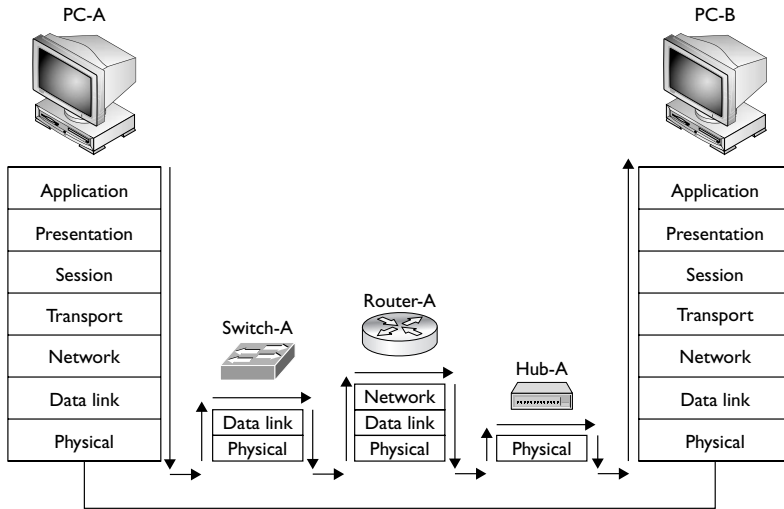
PC-A

Application
Presentation
Session
Transport
Network
Data link
Physical

Switch-A

Data link
Physical

Router-A

Network
Data link
Physical

Hub-A

Physical

PC-B

Application
Presentation
Session
Transport
Network
Data link
Physical